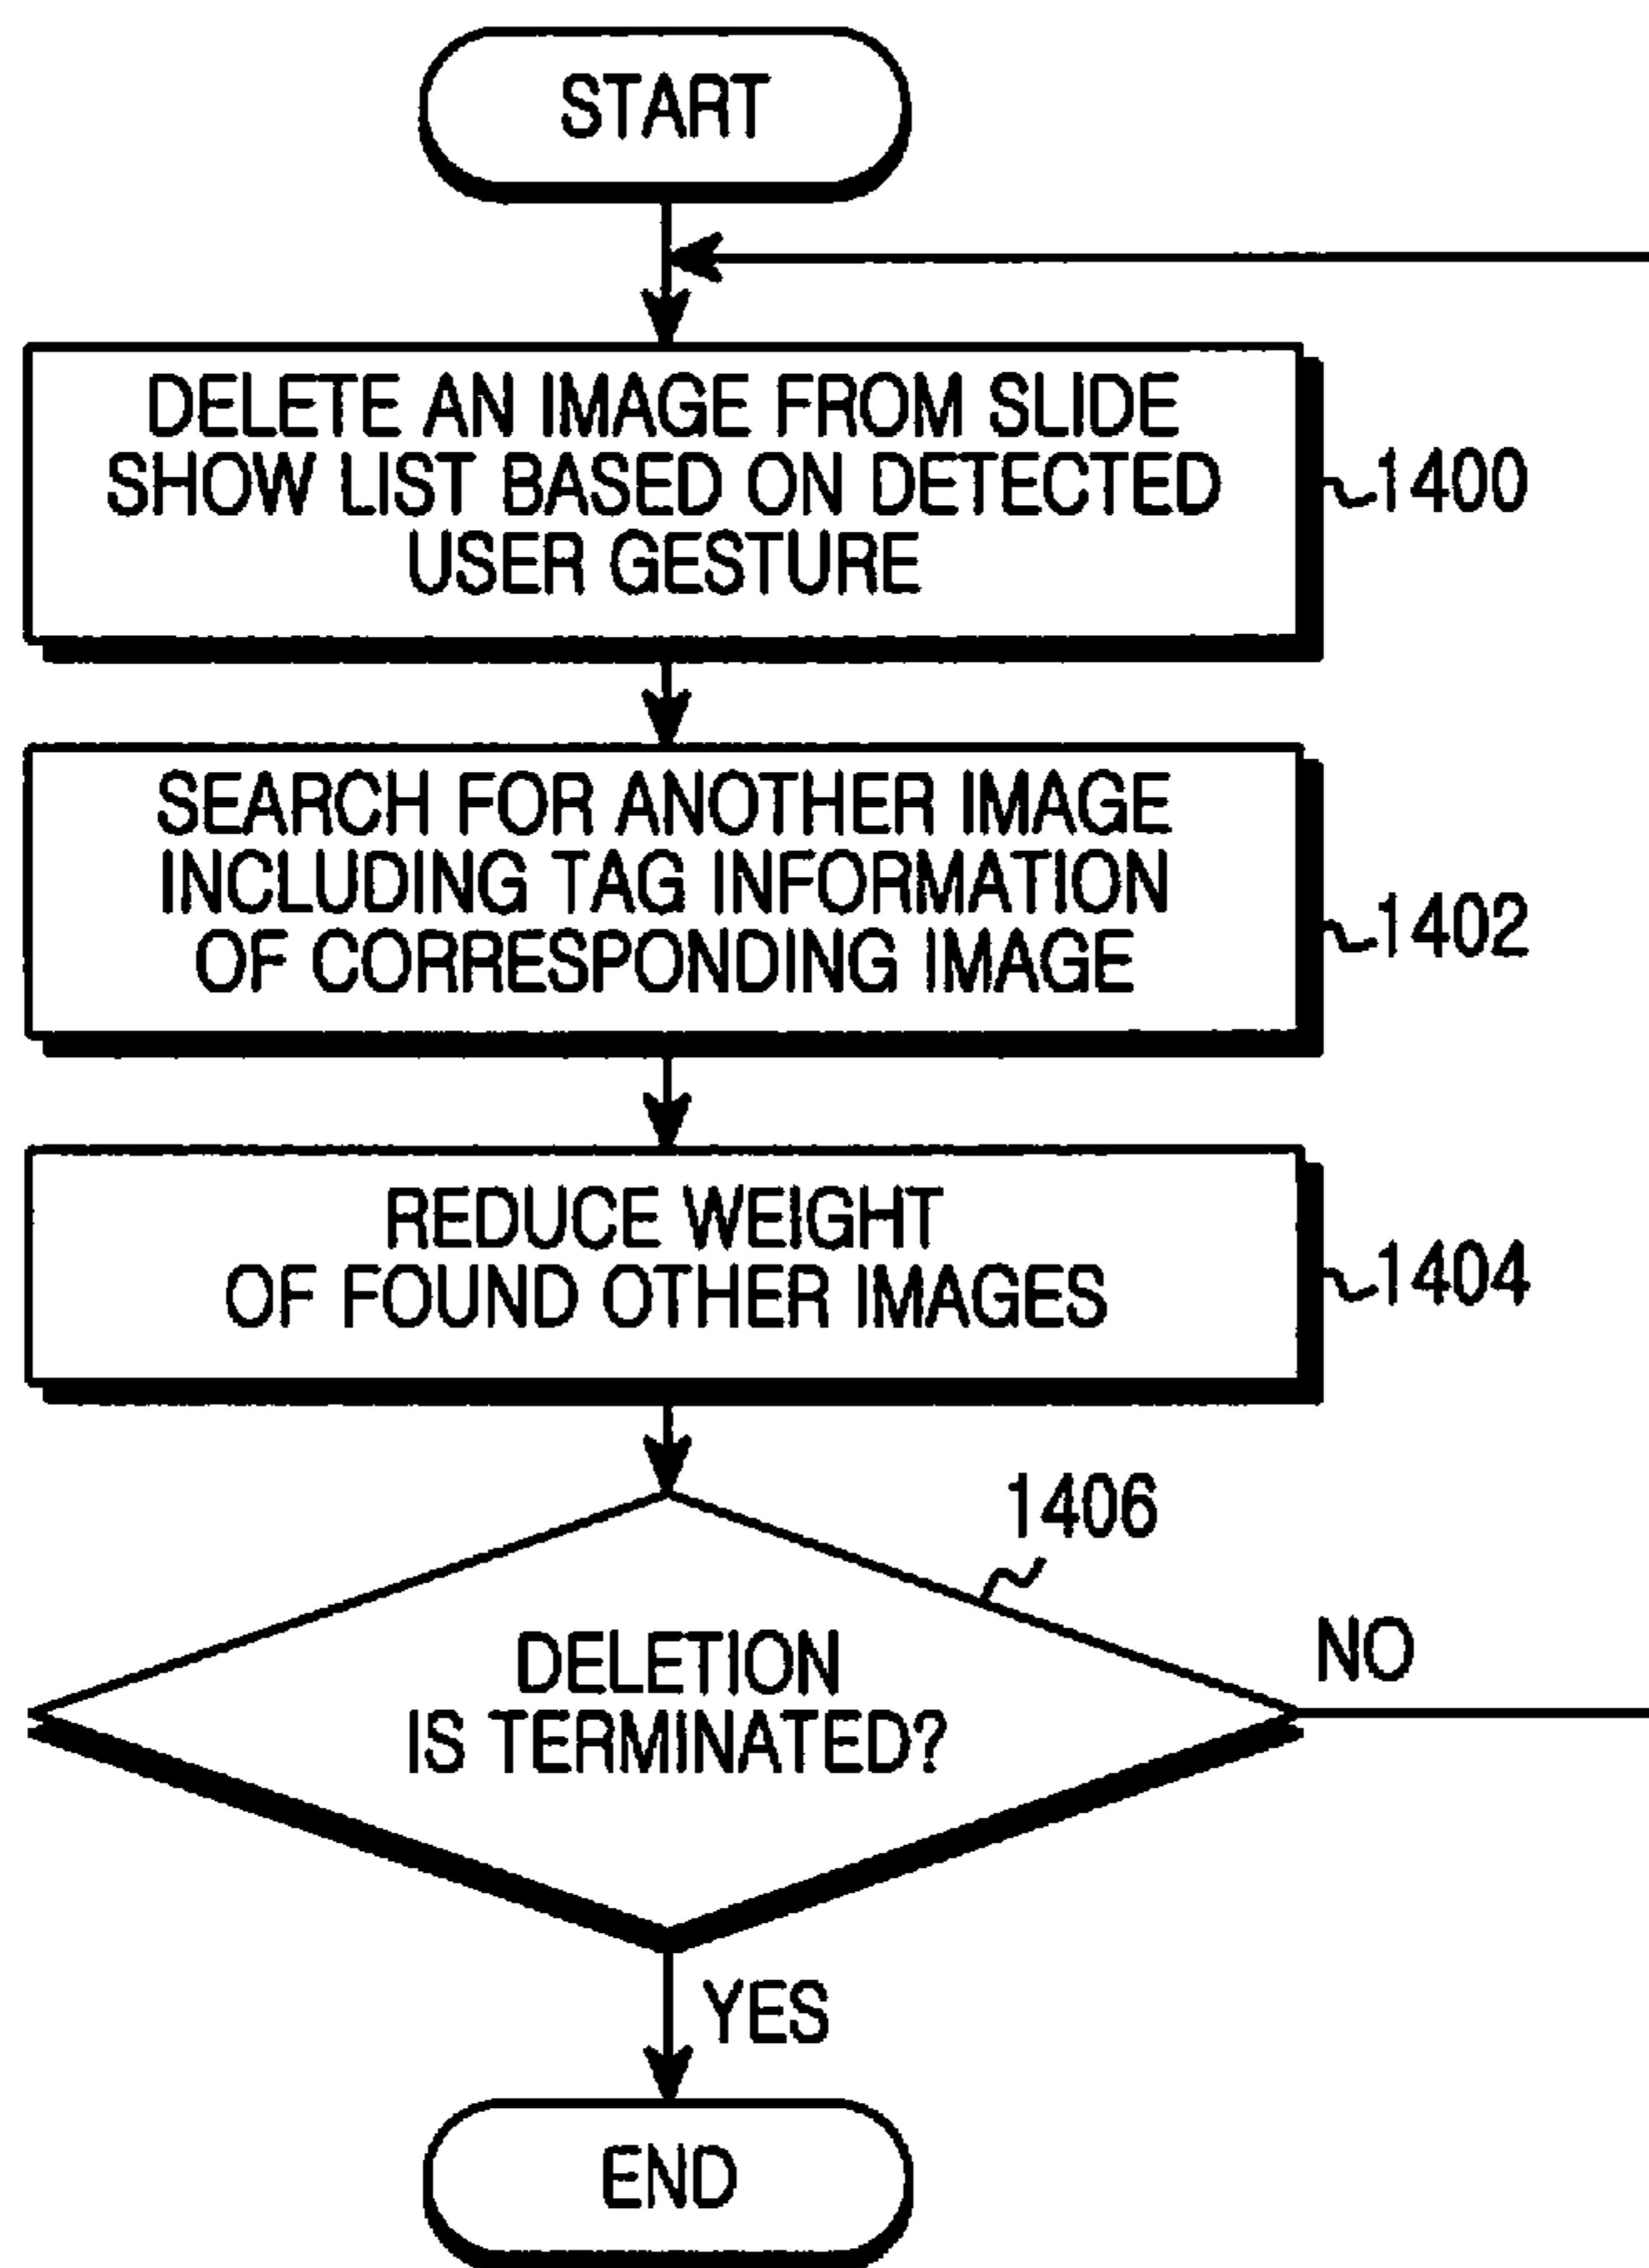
START

DELETE AN IMAGE FROM SLIDE SHOW LIST BASED ON DETECTED USER GESTURE

1400

SEARCH FOR ANOTHER IMAGE INCLUDING TAG INFORMATION OF CORRESPONDING IMAGE

1402

REDUCE WEIGHT OF FOUND OTHER IMAGES

1404

1406

DELETION IS TERMINATED?

NO

YES

END